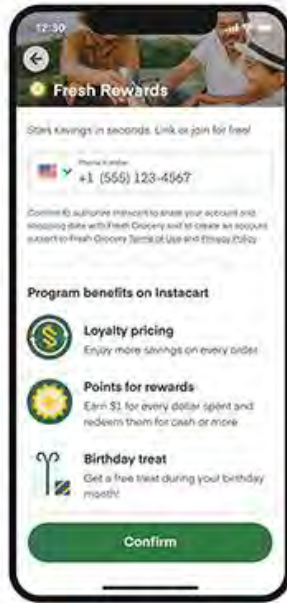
12:30

Fresh Rewards

Start savings in seconds. Link or join for free!

Phone number
+1 (555) 123-4567

Confirm to authorize Instacart to share your account and shopping data with Fresh Grocery and to create an account subject to Fresh Grocery Terms of Use and Privacy Policy.

Program benefits on Instacart

Loyalty pricing
Enjoy more savings on every order

Points for rewards
Earn $1 for every dollar spent and redeem them for cash or more

Birthday treat
Get a free treat during your birthday month!

Confirm